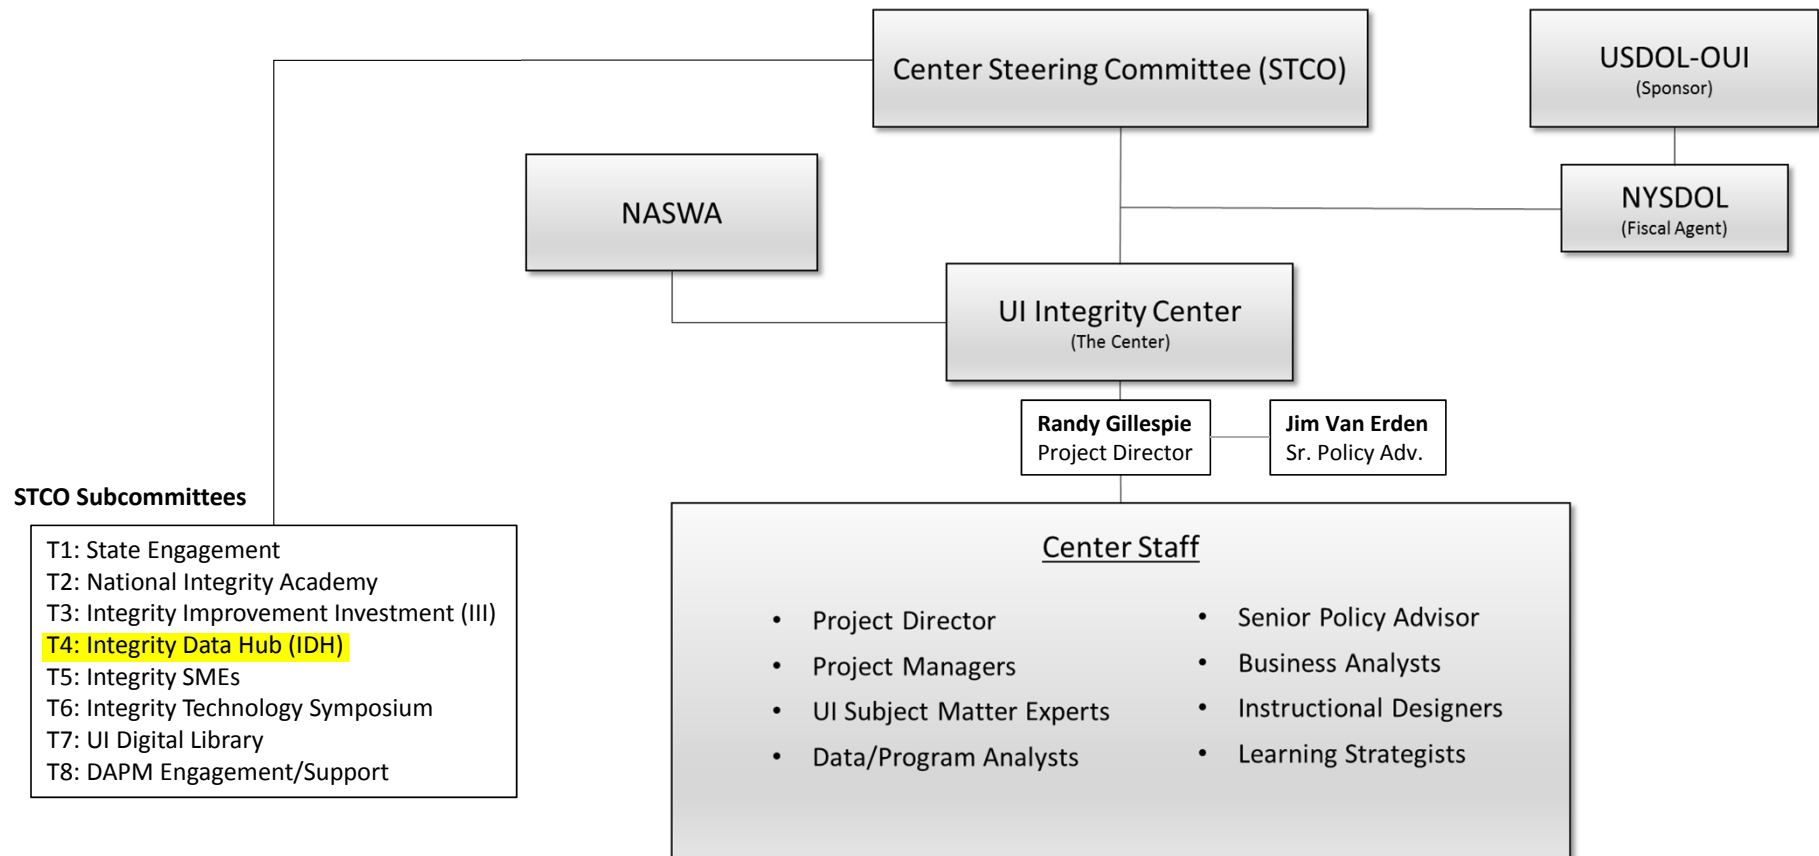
Center Steering Committee (STCO)

USDOL-OUI
(Sponsor)

NASWA

NYSDOL
(Fiscal Agent)

UI Integrity Center
(The Center)

Randy Gillespie
Project Director

Jim Van Erden
Sr. Policy Adv.

STCO Subcommittees

T1: State Engagement
T2: National Integrity Academy
T3: Integrity Improvement Investment (III)
T4: Integrity Data Hub (IDH)
T5: Integrity SMEs
T6: Integrity Technology Symposium
T7: UI Digital Library
T8: DAPM Engagement/Support

Center Staff

• Project Director
• Project Managers
• UI Subject Matter Experts
• Data/Program Analysts

• Senior Policy Advisor
• Business Analysts
• Instructional Designers
• Learning Strategists